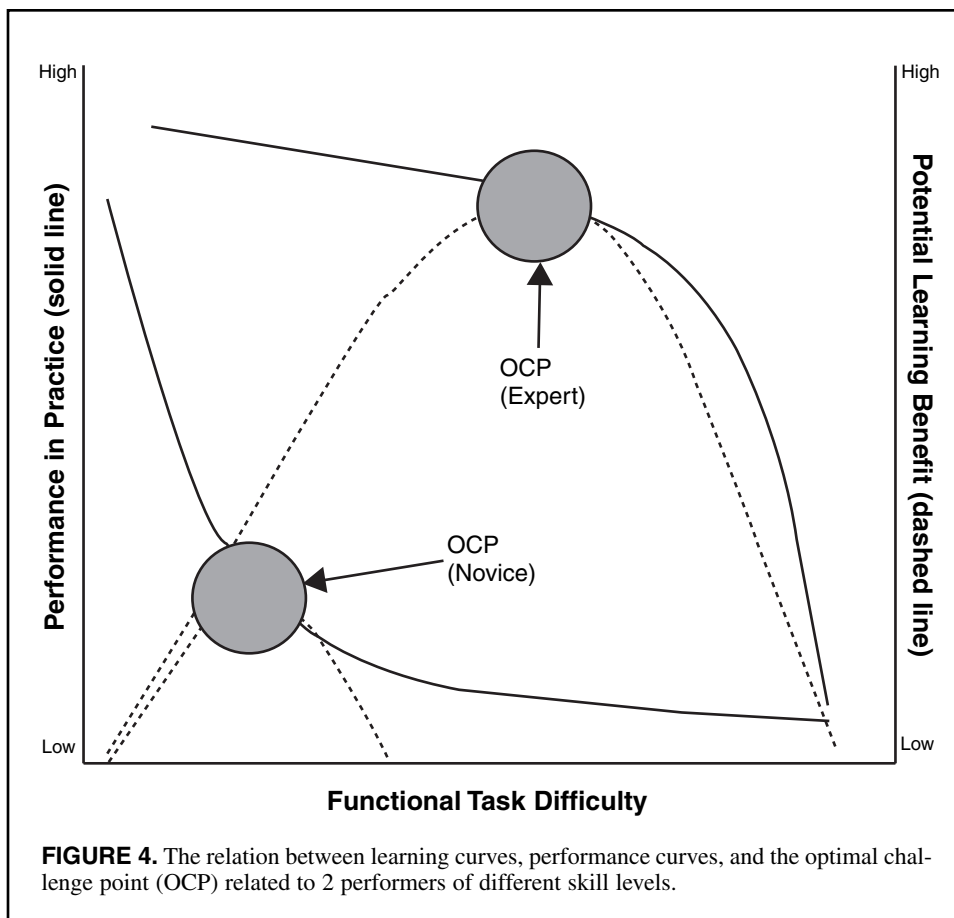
High

Performance in Practice (solid line)

Low

High

Potential Learning Benefit (dashed line)

Low

OCP
(Expert)

OCP
(Novice)

Functional Task Difficulty

**FIGURE 4.** The relation between learning curves, performance curves, and the optimal challenge point (OCP) related to 2 performers of different skill levels.